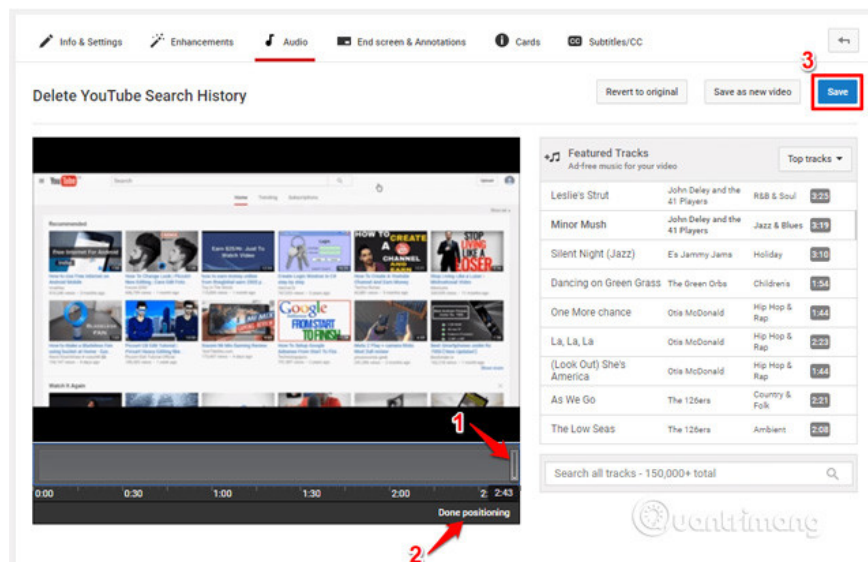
Info & Settings Enhancements Audio End screen & Annotations Cards Subtitles/CC

Delete YouTube Search History

Revert to original Save as new video Save

3

Featured Tracks
Ad-free music for your video

Top tracks

| | | | |
|---|---|---|---|
| Leslie's Strut | John Deley and the 41 Players | R&B & Soul | 3:25 |
| Minor Mush | John Deley and the 41 Players | Jazz & Blues | 3:19 |
| Silent Night (Jazz) | E's Jammy Jams | Holiday | 3:10 |
| Dancing on Green Grass | The Green Orbs | Children's | 1:54 |
| One More chance | Otis McDonald | Hip Hop & Rap | 1:44 |
| La, La, La | Otis McDonald | Hip Hop & Rap | 2:23 |
| (Look Out) She's America | Otis McDonald | Hip Hop & Rap | 1:44 |
| As We Go | The 126ers | Country & Folk | 2:21 |
| The Low Seas | The 126ers | Ambient | 2:08 |

Search all tracks - 150,000+ total

1

0:00 0:30 1:00 1:30 2:00 2:43

Done positioning

2

Quantrimang